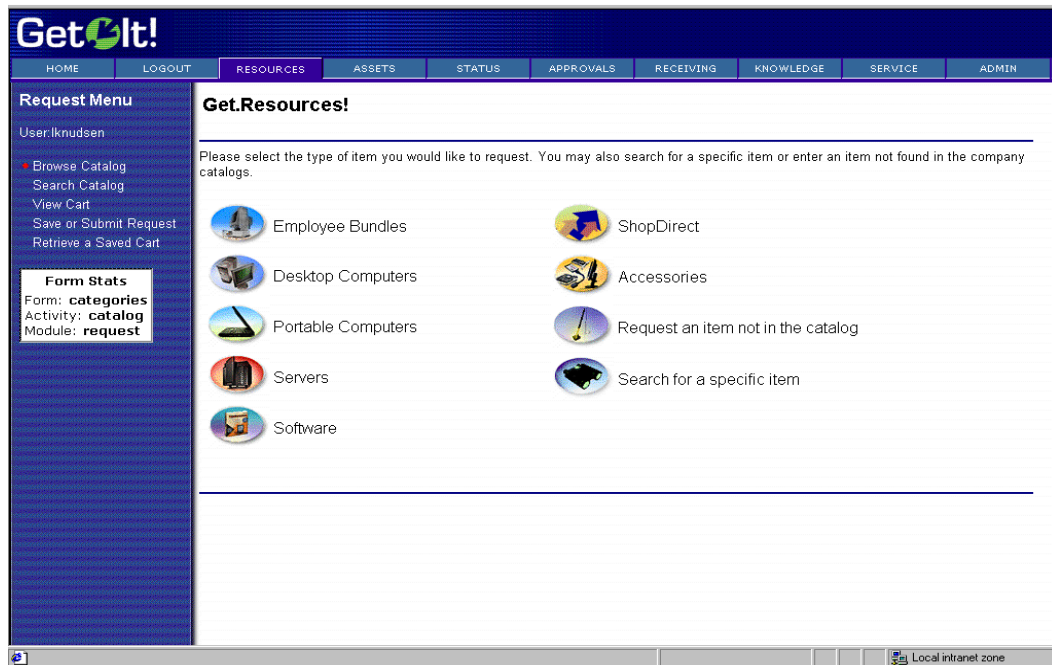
Get It!

HOME LOGOUT RESOURCES ASSETS STATUS APPROVALS RECEIVING KNOWLEDGE SERVICE ADMIN

Request Menu

User:lknudsen

Browse Catalog
Search Catalog
View Cart
Save or Submit Request
Retrieve a Saved Cart

Form Stats
Form: categories
Activity: catalog
Module: request

Get.Resources!

Please select the type of item you would like to request. You may also search for a specific item or enter an item not found in the company catalogs.

Employee Bundles
Desktop Computers
Portable Computers
Servers
Software

ShopDirect
Accessories
Request an item not in the catalog
Search for a specific item

Local intranet zone